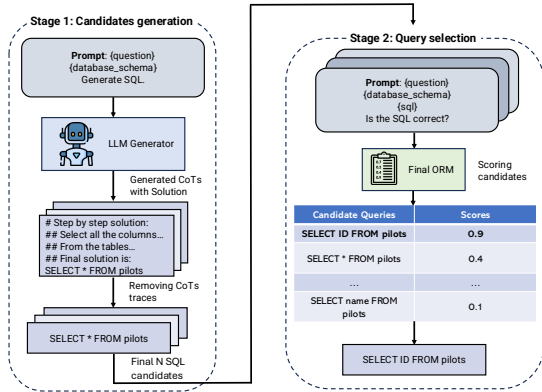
Stage 1: Candidates generation

Prompt: {question}
{database_schema}
Generate SQL.

LLM Generator

Generated CoTs with Solution

# Step by step solution:
## Select all the columns...
## From the tables...
## Final solution is:
SELECT * FROM pilots

Removing CoTs traces

SELECT * FROM pilots

Final N SQL candidates

Stage 2: Query selection

Prompt: {question}
{database_schema}
{sql}
Is the SQL correct?

Final ORM

Scoring candidates

| Candidate Queries | Scores |
|---|---|
| SELECT ID FROM pilots | 0.9 |
| SELECT * FROM pilots | 0.4 |
| ... | ... |
| SELECT name FROM pilots | 0.1 |

SELECT ID FROM pilots